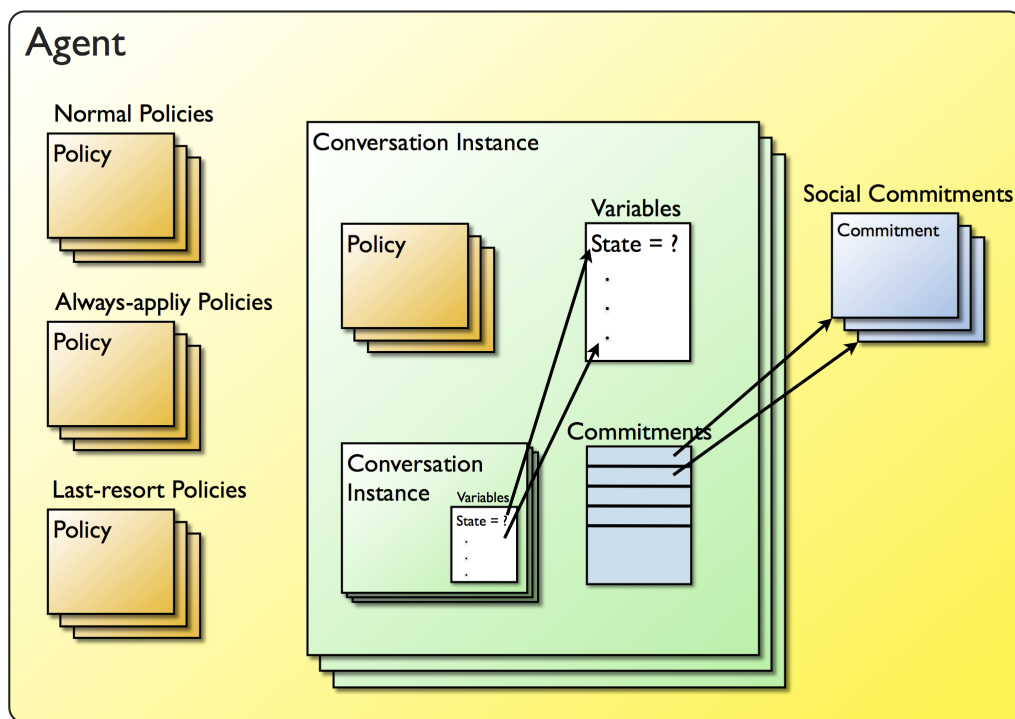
Agent

Normal Policies

Policy

Always-appliy Policies

Policy

Last-resort Policies

Policy

Conversation Instance

Policy

Variables

State = ?

.

.

.

Conversation Instance

Variables

State = ?

.

.

.

Commitments

Social Commitments

Commitment